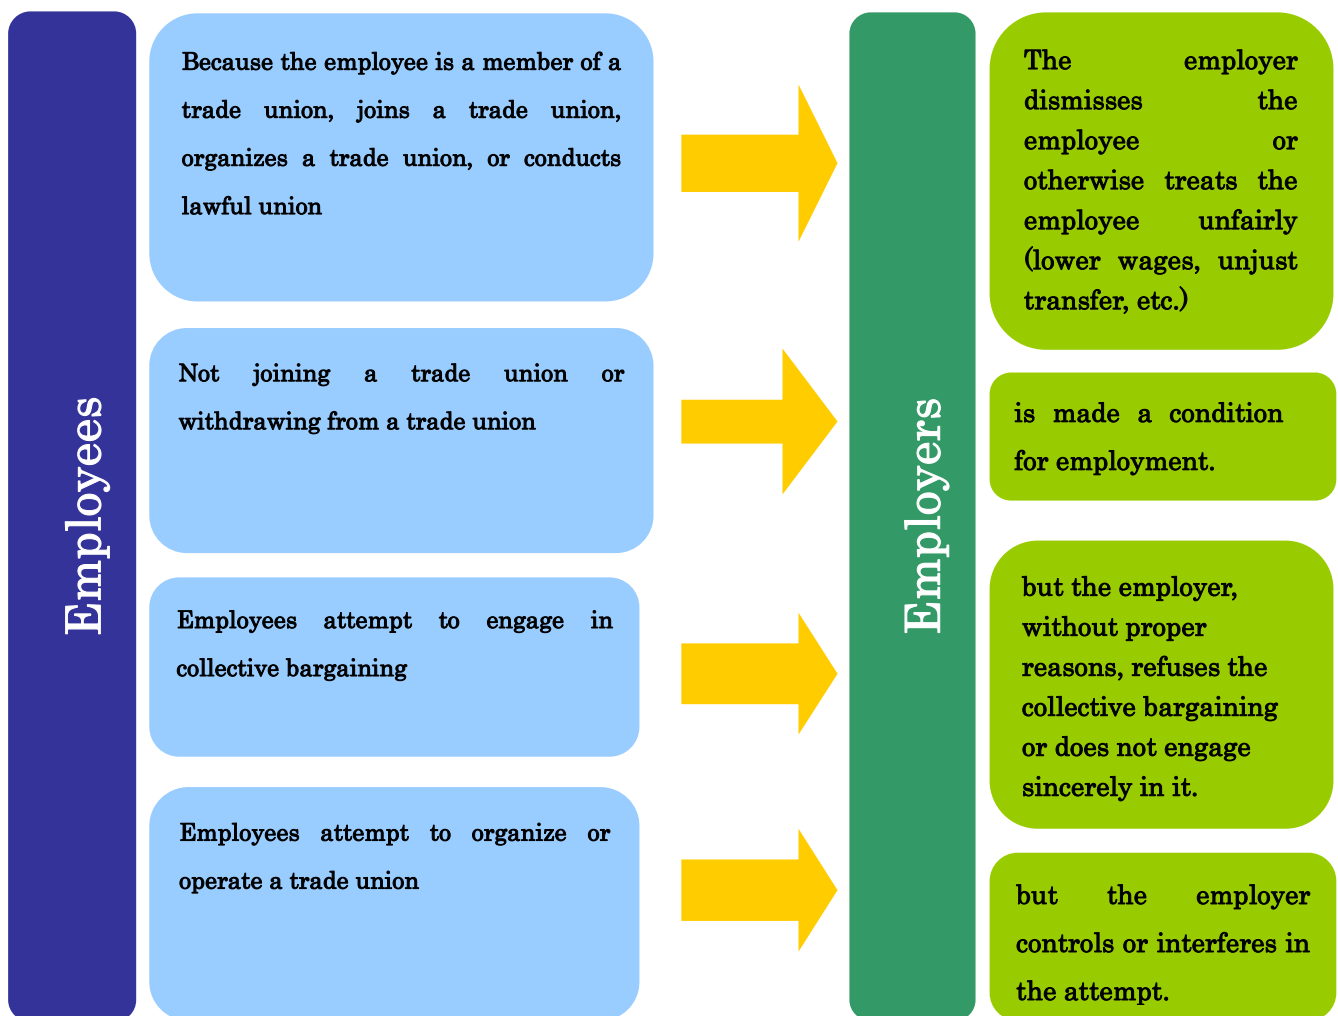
Employees

Because the employee is a member of a trade union, joins a trade union, organizes a trade union, or conducts lawful union

Not joining a trade union or withdrawing from a trade union

Employees attempt to engage in collective bargaining

Employees attempt to organize or operate a trade union

Employers

The employer dismisses the employee or otherwise treats the employee unfairly (lower wages, unjust transfer, etc.)

is made a condition for employment.

but the employer, without proper reasons, refuses the collective bargaining or does not engage sincerely in it.

but the employer controls or interferes in the attempt.